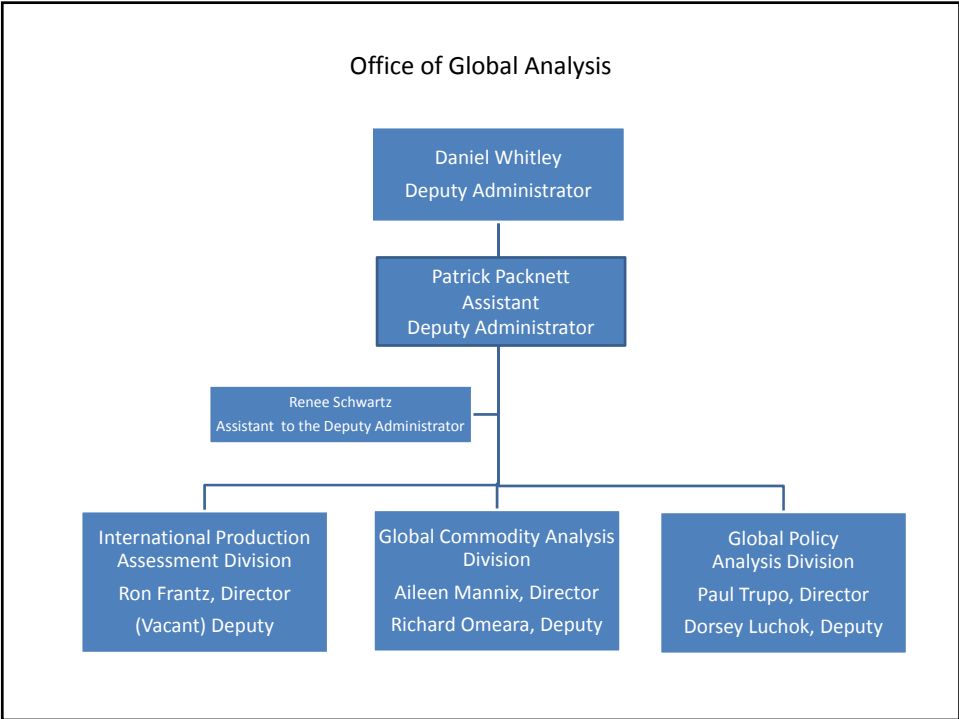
Office of Global Analysis

Daniel Whitley
Deputy Administrator

Patrick Packnett
Assistant
Deputy Administrator

Renee Schwartz
Assistant to the Deputy Administrator

International Production Assessment Division
Ron Frantz, Director
(Vacant) Deputy

Global Commodity Analysis Division
Aileen Mannix, Director
Richard Omeara, Deputy

Global Policy Analysis Division
Paul Trupo, Director
Dorsey Luchok, Deputy